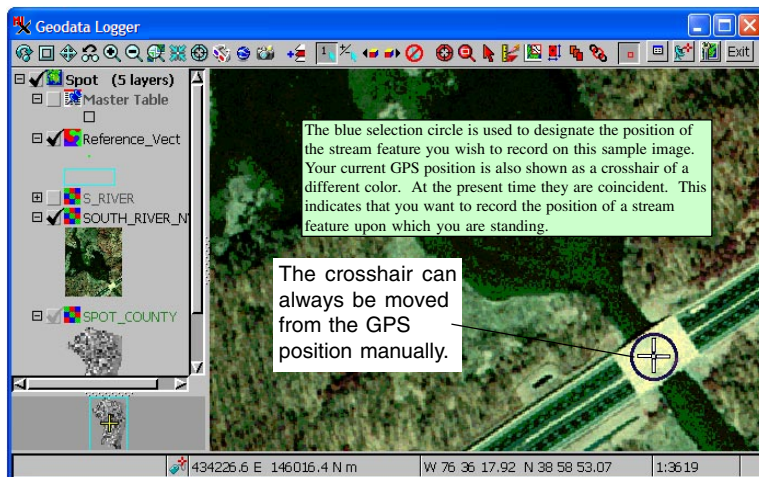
Geodata Logger

Exit

Spot (5 layers)

Master Table

Reference_Vect

S_RIVER

SOUTH_RIVER_N

SPOT_COUNTY

The blue selection circle is used to designate the position of the stream feature you wish to record on this sample image. Your current GPS position is also shown as a crosshair of a different color. At the present time they are coincident. This indicates that you want to record the position of a stream feature upon which you are standing.

The crosshair can always be moved from the GPS position manually.

434226.6 E 146016.4 N m

W 76 36 17.92 N 38 58 53.07

1:3619